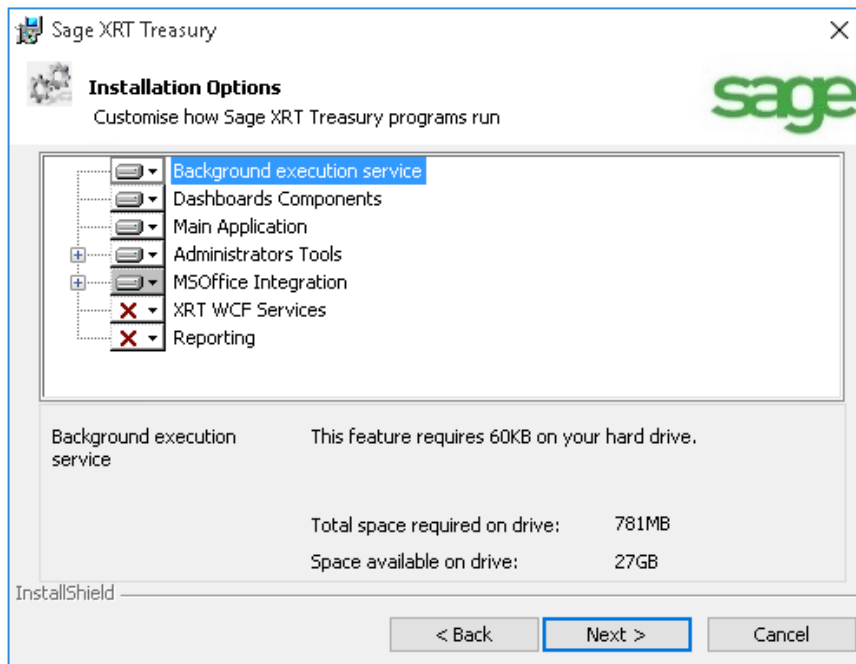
Sage XRT Treasury

Installation Options

Customise how Sage XRT Treasury programs run

sage

Background execution service
Dashboards Components
Main Application
Administrators Tools
MSOffice Integration
XRT WCF Services
Reporting

Background execution service

This feature requires 60KB on your hard drive.

Total space required on drive: 781MB

Space available on drive: 27GB

InstallShield

< Back

Next >

Cancel